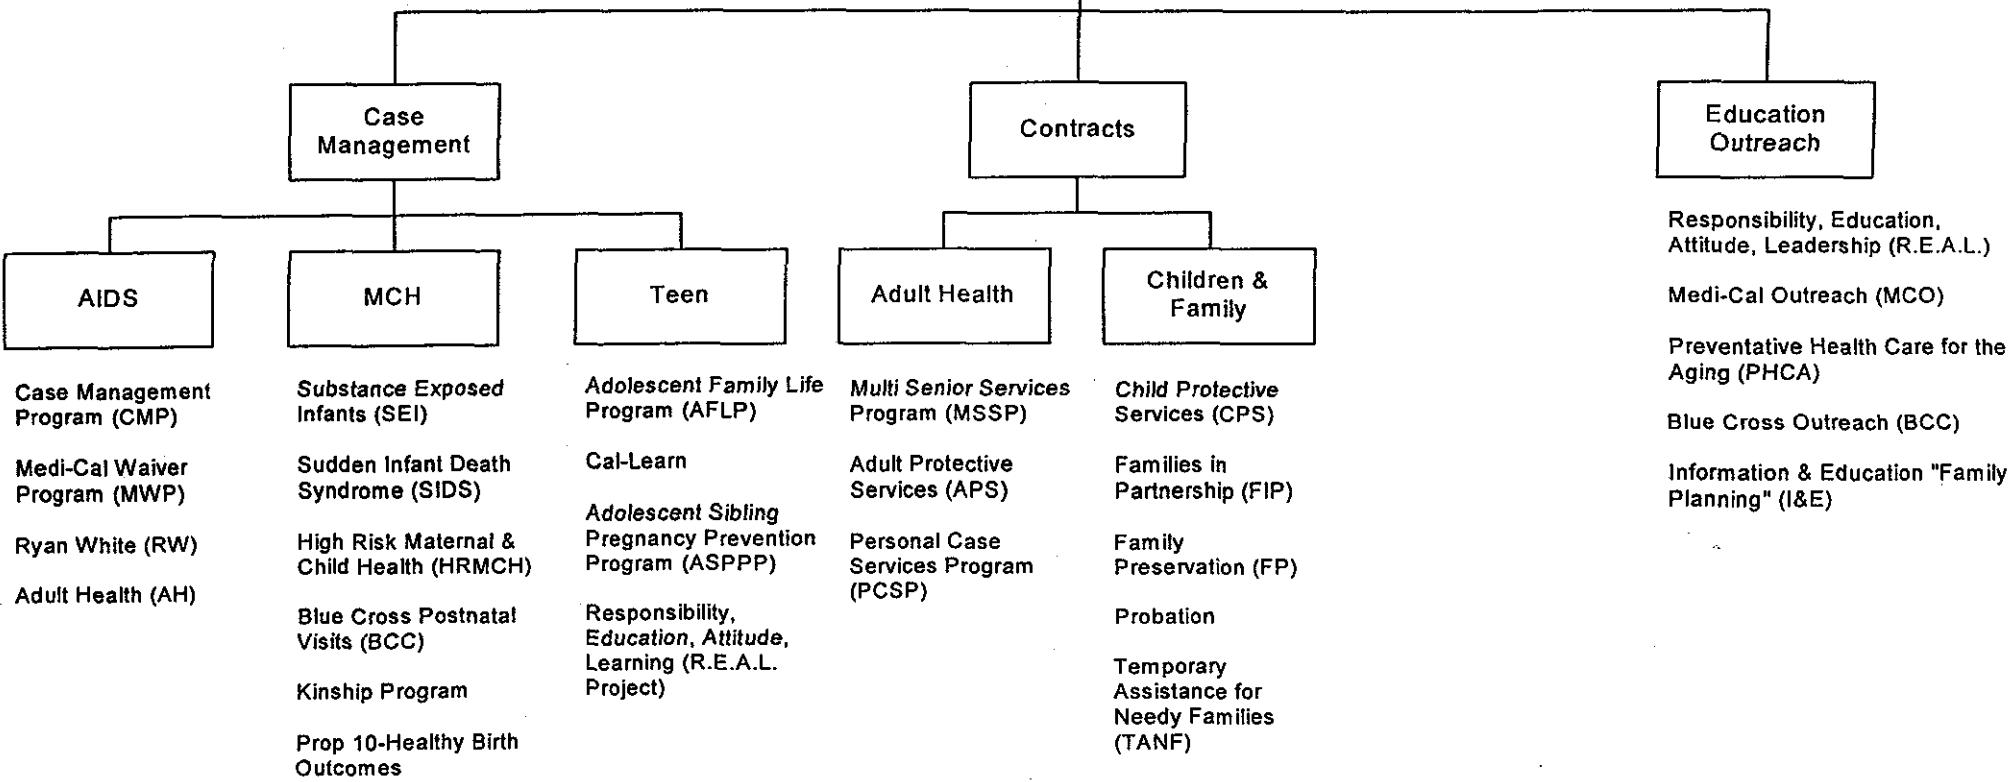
Case Management

Contracts

Education Outreach

AIDS

MCH

Teen

Adult Health

Children & Family

Case Management Program (CMP)

Medi-Cal Waiver Program (MWP)

Ryan White (RW)

Adult Health (AH)

Substance Exposed Infants (SEI)

Sudden Infant Death Syndrome (SIDS)

High Risk Maternal & Child Health (HRMCH)

Blue Cross Postnatal Visits (BCC)

Kinship Program

Prop 10-Healthy Birth Outcomes

Adolescent Family Life Program (AFLP)

Cal-Learn

Adolescent Sibling Pregnancy Prevention Program (ASPPP)

Responsibility, Education, Attitude, Learning (R.E.A.L. Project)

Multi Senior Services Program (MSSP)

Adult Protective Services (APS)

Personal Case Services Program (PCSP)

Child Protective Services (CPS)

Families in Partnership (FIP)

Family Preservation (FP)

Probation

Temporary Assistance for Needy Families (TANF)

Responsibility, Education, Attitude, Leadership (R.E.A.L.)

Medi-Cal Outreach (MCO)

Preventative Health Care for the Aging (PHCA)

Blue Cross Outreach (BCC)

Information & Education "Family Planning" (I&E)